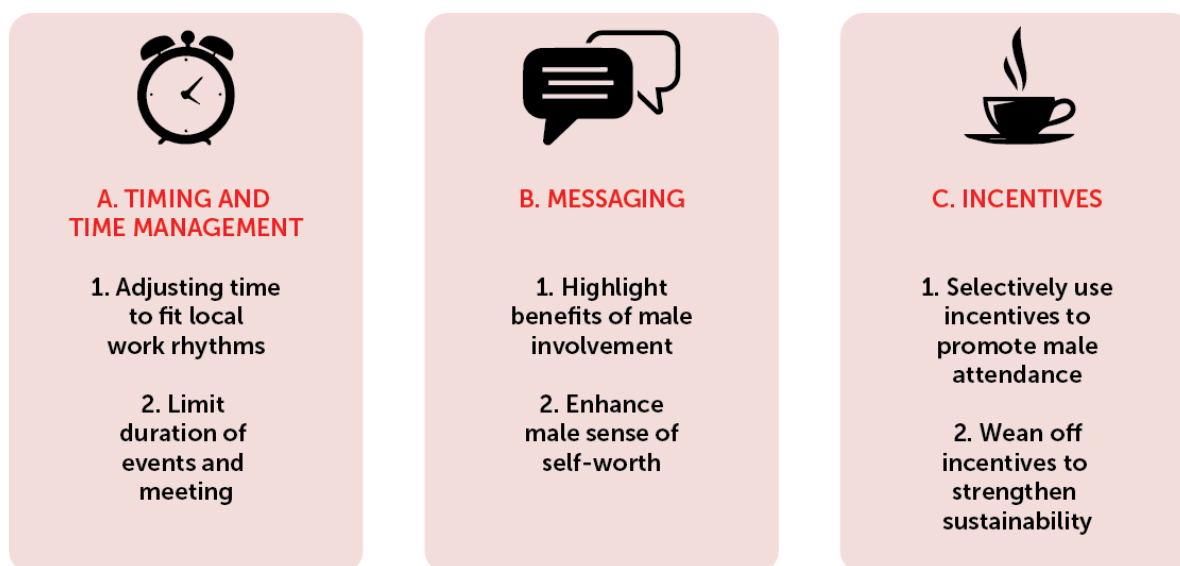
A. TIMING AND TIME MANAGEMENT

1. Adjusting time to fit local work rhythms

2. Limit duration of events and meeting

B. MESSAGING

1. Highlight benefits of male involvement

2. Enhance male sense of self-worth

C. INCENTIVES

1. Selectively use incentives to promote male attendance

2. Wean off incentives to strengthen sustainability